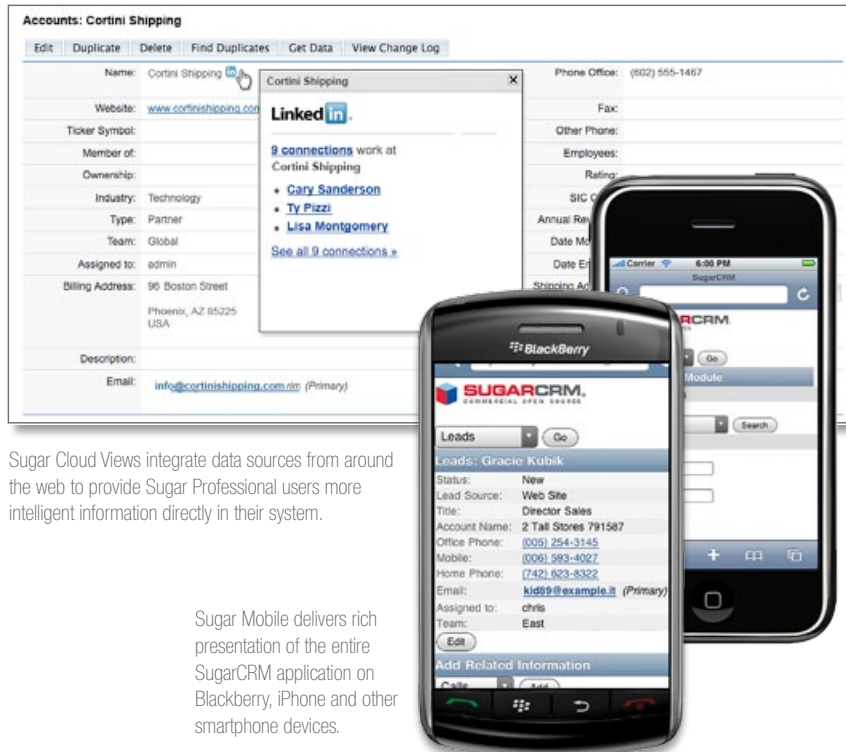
Accounts: Cortini Shipping

Edit | Duplicate | Delete | Find Duplicates | Get Data | View Change Log

Name: Cortini Shipping

Website: www.cortinishipping.com

Ticker Symbol:

Member of:

Ownership:

Industry: Technology

Type: Partner

Team: Global

Assigned to: admin

Billing Address: 96 Boston Street

Phoenix, AZ 85225
USA

Description:

Email: info@cortinishipping.com.rim (Primary)

Cortini Shipping

Linked in.

9 connections work at Cortini Shipping

- Cary Sanderson
- Ty Pizzi
- Lisa Montgomery

See all 9 connections »

Phone Office: (602) 555-1467

Fax:

Other Phone:

Employees:

Rating:

SIC C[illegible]

Annual Re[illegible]

Date Mo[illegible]

Date En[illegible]

Shipping Ad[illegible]

Carrier 6:00 PM

SugarCRM

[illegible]RCRM.

Go

Module

Search

BlackBerry

SUGARCRM.
COMMERCIAL OPEN SOURCE

Leads Go

Leads: Gracie Kubik

| | |
|---|---|
| Status: | New |
| Lead Source: | Web Site |
| Title: | Director Sales |
| Account Name: | 2 Tall Stores 791587 |
| Office Phone: | (005) 254-3145 |
| Mobile: | (006) 593-4027 |
| Home Phone: | (742) 623-8322 |
| Email: | kid69@example.it (Primary) |
| Assigned to: | chris |
| Team: | East |

Edit

Add Related Information

Calls Add

Sugar Cloud Views integrate data sources from around the web to provide Sugar Professional users more intelligent information directly in their system.

Sugar Mobile delivers rich presentation of the entire SugarCRM application on Blackberry, iPhone and other smartphone devices.